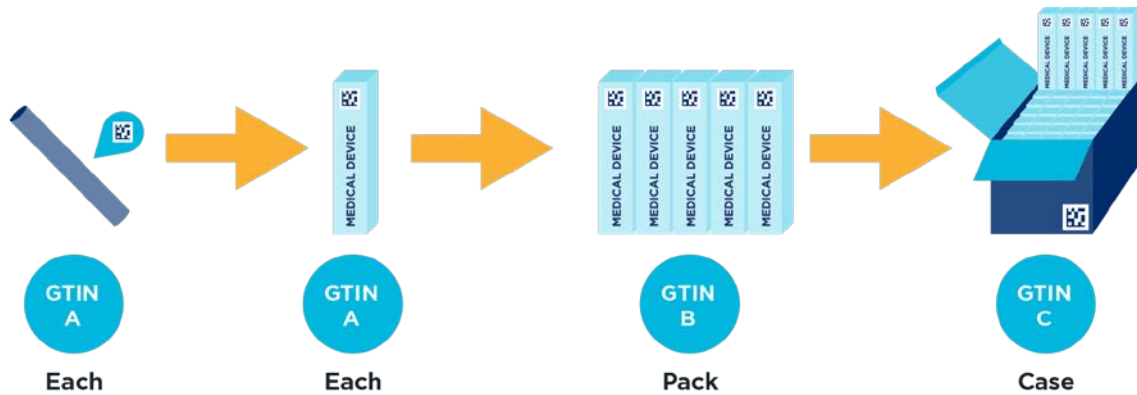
MEDICAL DEVICE

MEDICAL DEVICE MEDICAL DEVICE MEDICAL DEVICE MEDICAL DEVICE MEDICAL DEVICE

MEDICAL DEVICE MEDICAL DEVICE MEDICAL DEVICE MEDICAL DEVICE MEDICAL DEVICE

GTIN A
Each

GTIN A
Each

GTIN B
Pack

GTIN C
Case